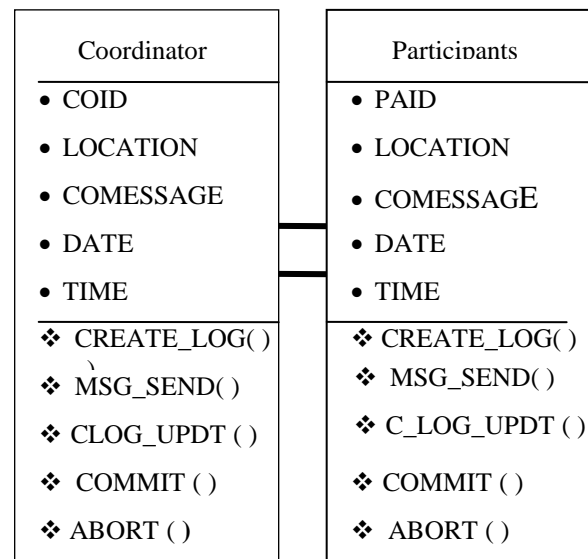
Coordinator

• COID
• LOCATION
• COMESSAGE
• DATE
• TIME

❖ CREATE_LOG( )
❖ MSG_SEND( )
❖ CLOG_UPDT ( )
❖ COMMIT ( )
❖ ABORT ( )

Participants

• PAID
• LOCATION
• COMESSAGE
• DATE
• TIME

❖ CREATE_LOG( )
❖ MSG_SEND( )
❖ C_LOG_UPDT ( )
❖ COMMIT ( )
❖ ABORT ( )